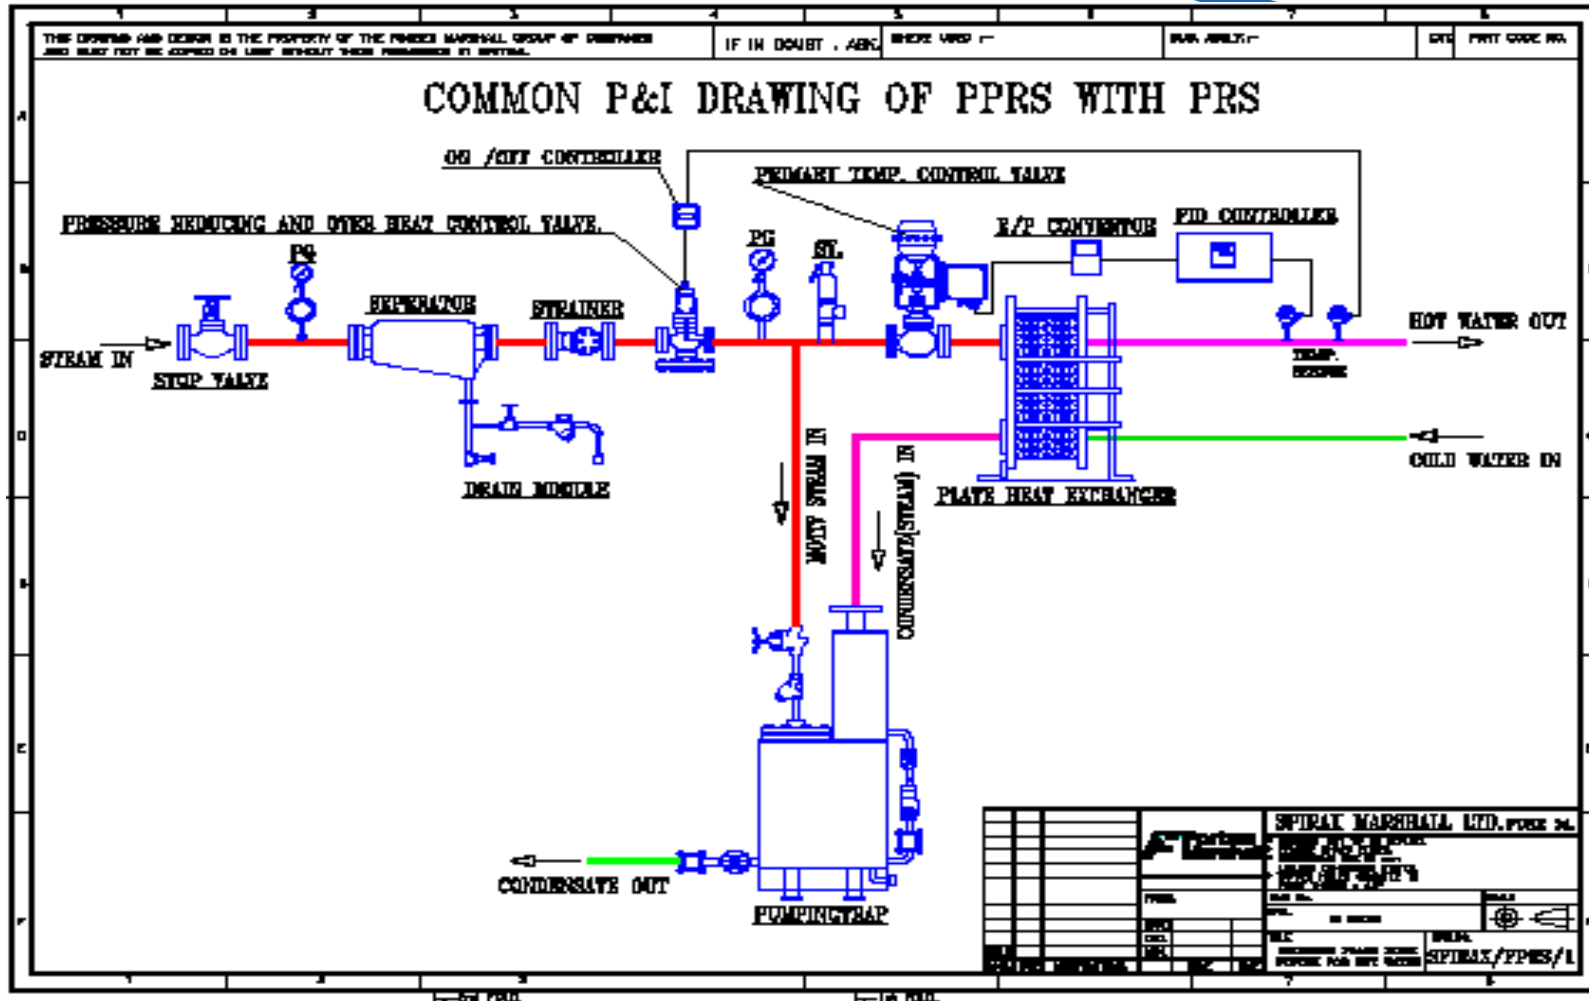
1 2 3 4 5 6 7 8

THIS DRAWING AND DESIGN IS THE PROPERTY OF THE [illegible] MARSHALL GROUP OF COMPANIES AND MUST NOT BE COPIED OR USED WITHOUT THEIR PERMISSION IN WRITING.

IF IN DOUBT , ASK

WHERE USED :-

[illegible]

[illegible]

PART CODE NO.

COMMON P&I DRAWING OF PPRS WITH PRS

ON /OFF CONTROLLER

PRIMARY TEMP. CONTROL VALVE

PRESSURE REDUCING AND OVER HEAT CONTROL VALVE.

E/P CONVERTOR

PID CONTROLLER

PG

PG

ST.

SEPERATOR

STRAINER

HOT WATER OUT

STEAM IN

STOP VALVE

TEMP. SENSOR

COLD WATER IN

DRAIN MODULE

MOTIV STEAM IN

CONDENSATE(STEAM) IN

PLATE HEAT EXCHANGER

CONDENSATE OUT

PUMPINGTRAP

SPIRAX MARSHALL LTD. PUNE 34.

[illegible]

SPIRAX/PPRS/1

A B C D E F